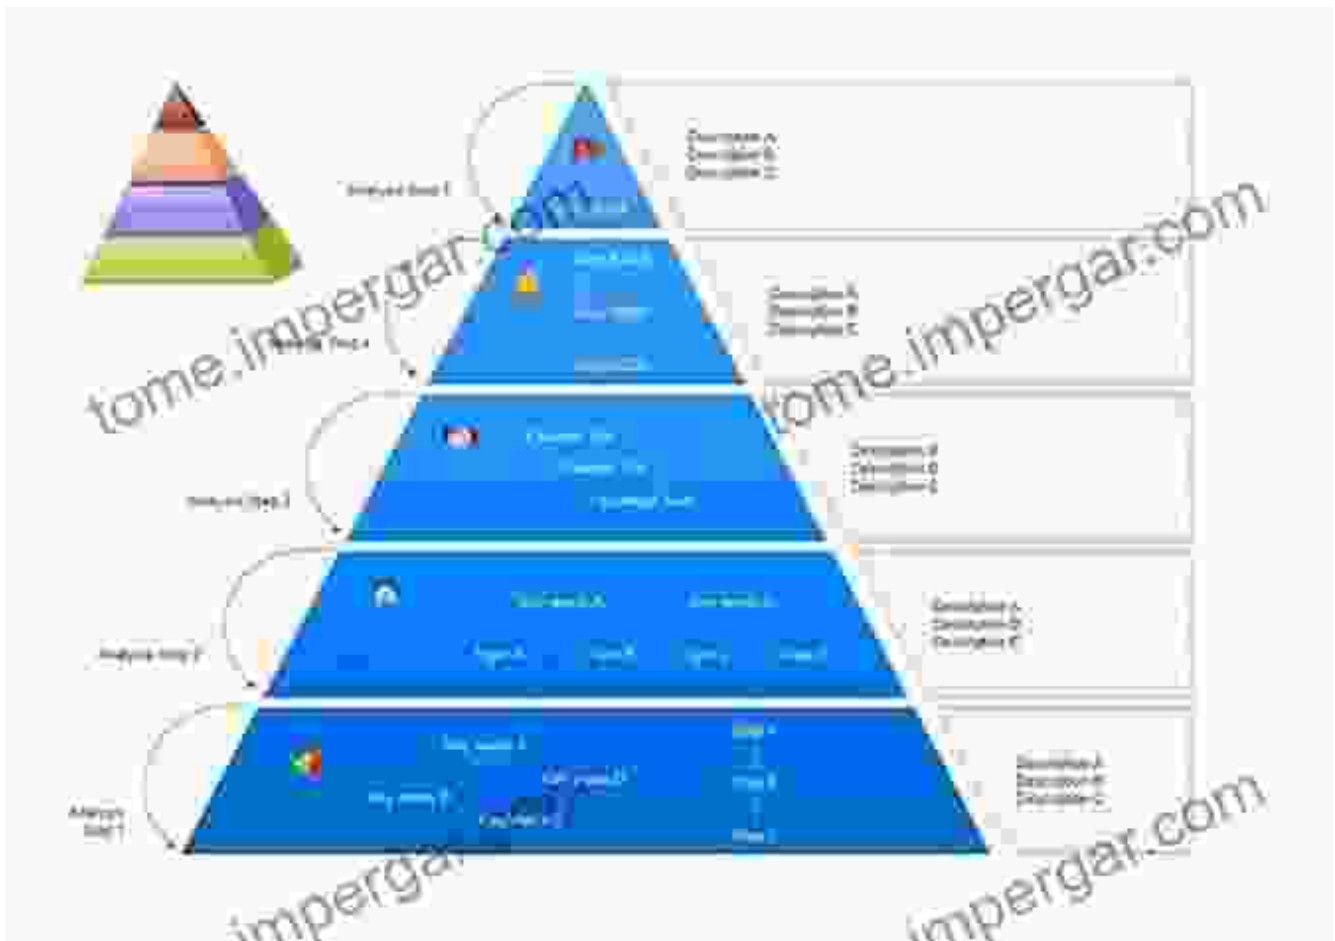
tome.impergar.com

tome.impergar.com

impergar.com

impergar.com

Analysis Step 5

Description A
Description B
Description C

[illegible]

Analysis Step 4

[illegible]

Description A
Description B
Description C

Analysis Step 3

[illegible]

Description A
Description B
Description C

Analysis Step 2

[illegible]

Description A
Description B
Description C

Analysis Step 1

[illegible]

Description A
Description B
Description C